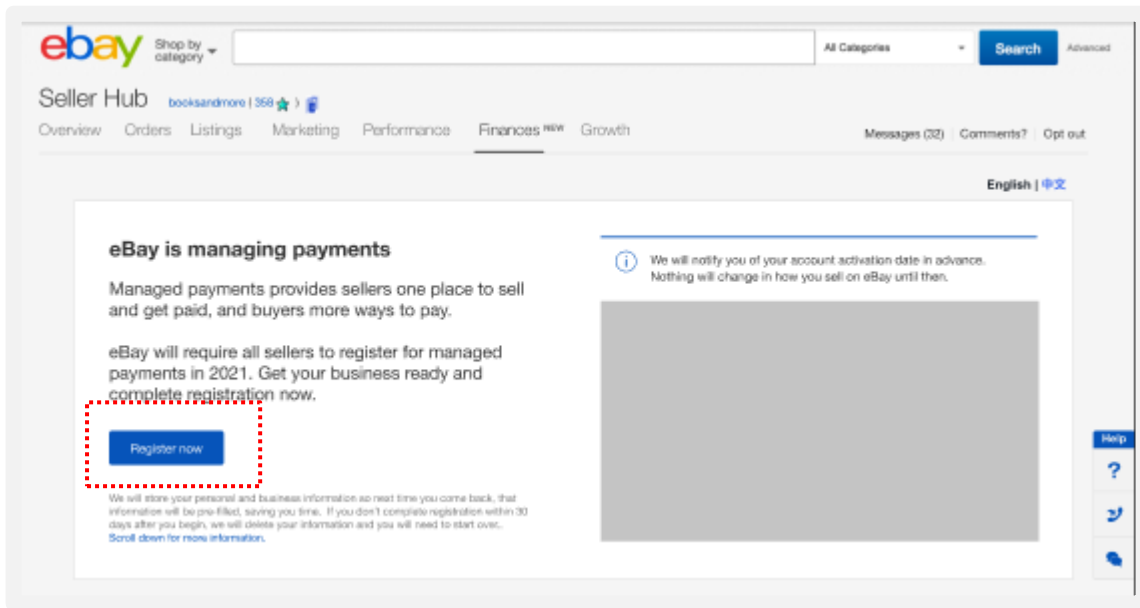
ebay Shop by category
All Categories
Search
Advanced

Seller Hub booksandmore | 358

Overview Orders Listings Marketing Performance Finances NEW Growth

Messages (32) | Comments? | Opt out

English | 中文

eBay is managing payments

Managed payments provides sellers one place to sell and get paid, and buyers more ways to pay.

eBay will require all sellers to register for managed payments in 2021. Get your business ready and complete registration now.

Register now

We will store your personal and business information so next time you come back, that information will be pre-filled, saving you time. If you don't complete registration within 30 days after you begin, we will delete your information and you will need to start over. Scroll down for more information.

We will notify you of your account activation date in advance. Nothing will change in how you sell on eBay until then.

Help
?